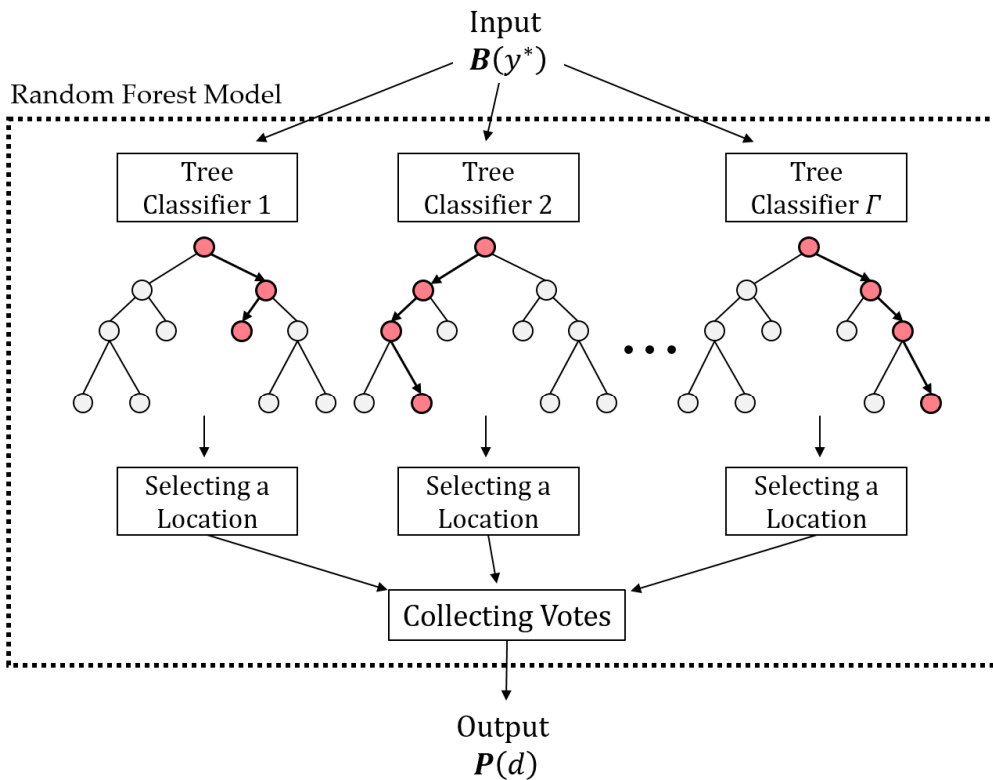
Input
$\boldsymbol{B}(y^*)$

Random Forest Model

Tree Classifier 1

Tree Classifier 2

Tree Classifier $\Gamma$

• • •

Selecting a Location

Selecting a Location

Selecting a Location

Collecting Votes

Output
$\boldsymbol{P}(d)$